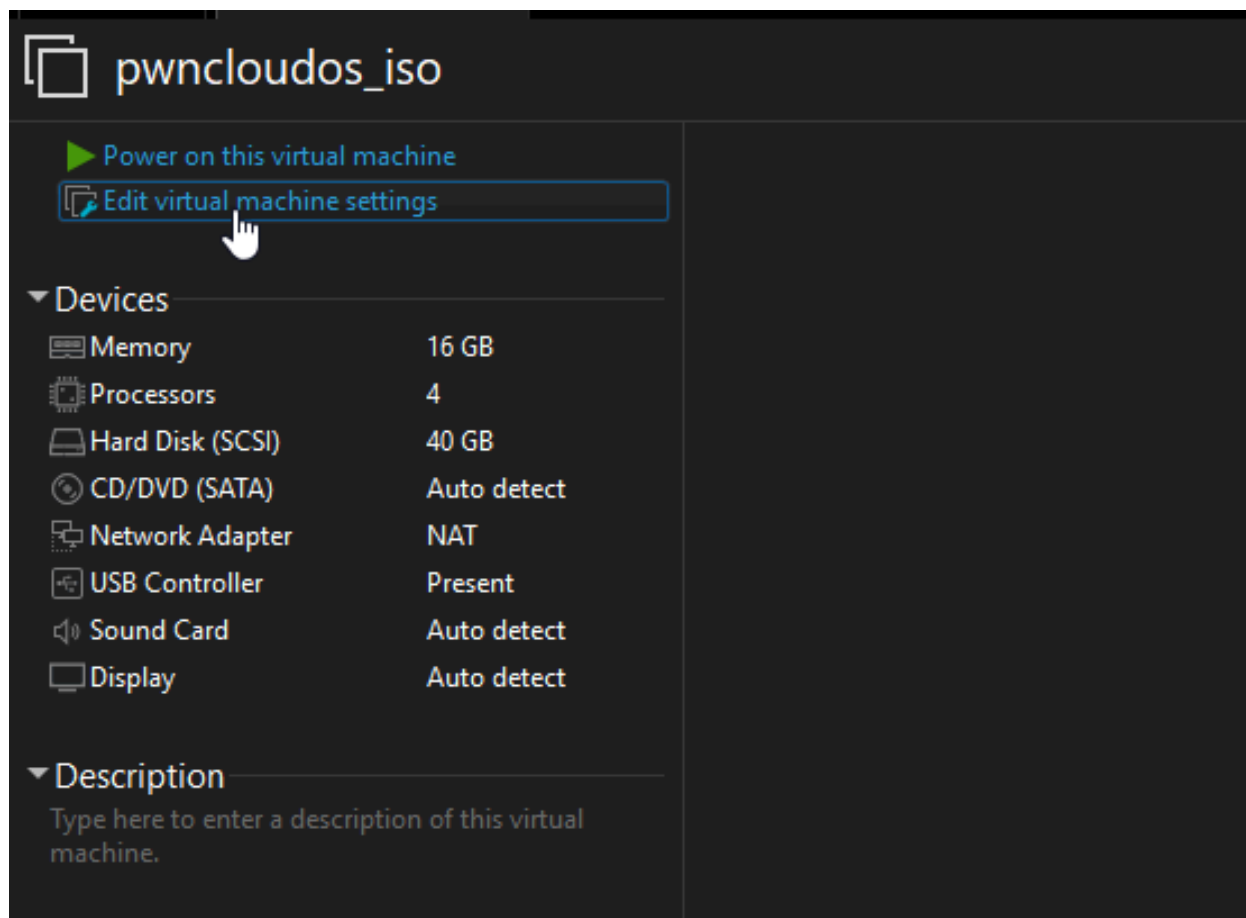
pwncloudos_iso

Power on this virtual machine
Edit virtual machine settings

Devices

| | |
|---|---|
| Memory | 16 GB |
| Processors | 4 |
| Hard Disk (SCSI) | 40 GB |
| CD/DVD (SATA) | Auto detect |
| Network Adapter | NAT |
| USB Controller | Present |
| Sound Card | Auto detect |
| Display | Auto detect |

Description
Type here to enter a description of this virtual machine.